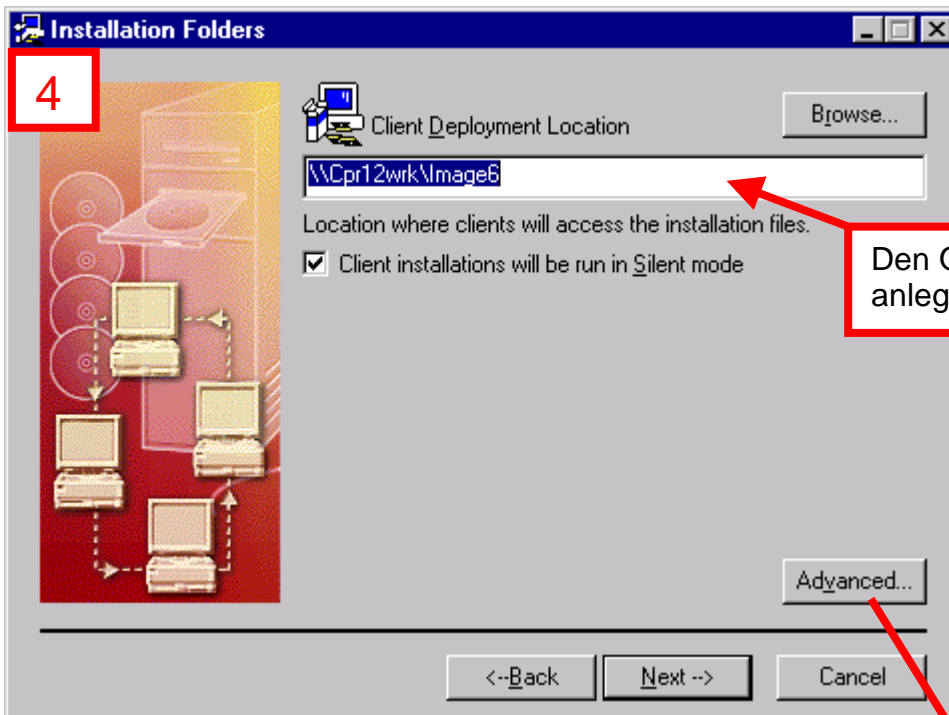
Installation Folders

4

Client Deployment Location

Browse...

\\Cpr12wrk\Image6

Location where clients will access the installation files.

Client installations will be run in Silent mode

Den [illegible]
anleg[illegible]

Advanced...

<--Back

Next -->

Cancel